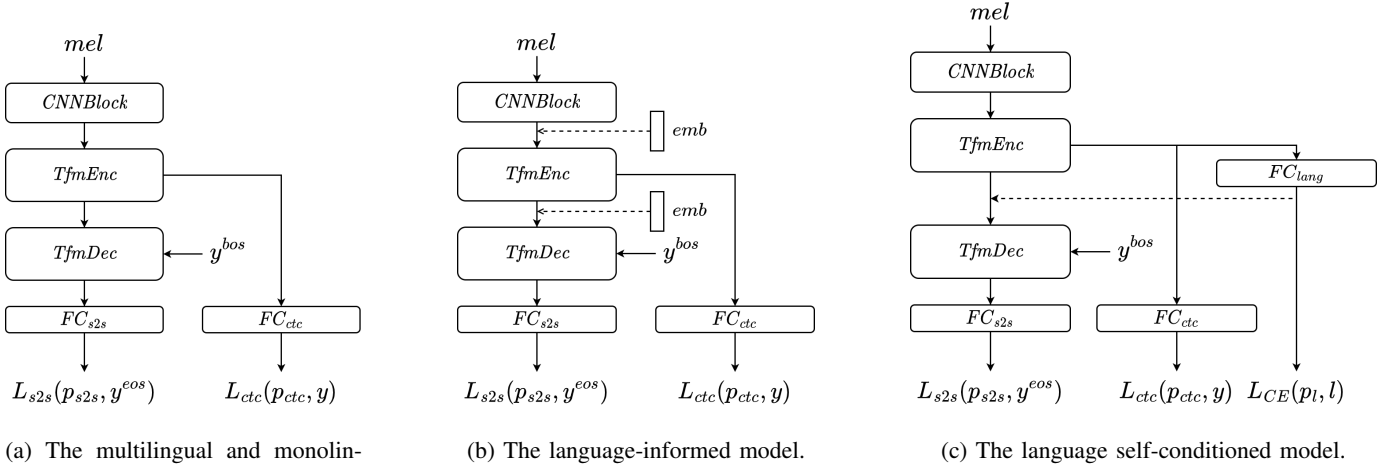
$mel$

$CNNBlock$

$TfmEnc$

$TfmDec$

$y^{bos}$

$FC_{s2s}$

$FC_{ctc}$

$L_{s2s}(p_{s2s}, y^{eos})$

$L_{ctc}(p_{ctc}, y)$

(a) The multilingual and monolin-

$mel$

$CNNBlock$

$emb$

$TfmEnc$

$emb$

$TfmDec$

$y^{bos}$

$FC_{s2s}$

$FC_{ctc}$

$L_{s2s}(p_{s2s}, y^{eos})$

$L_{ctc}(p_{ctc}, y)$

(b) The language-informed model.

$mel$

$CNNBlock$

$TfmEnc$

$FC_{lang}$

$TfmDec$

$y^{bos}$

$FC_{s2s}$

$FC_{ctc}$

$L_{s2s}(p_{s2s}, y^{eos})$

$L_{ctc}(p_{ctc}, y)$

$L_{CE}(p_l, l)$

(c) The language self-conditioned model.